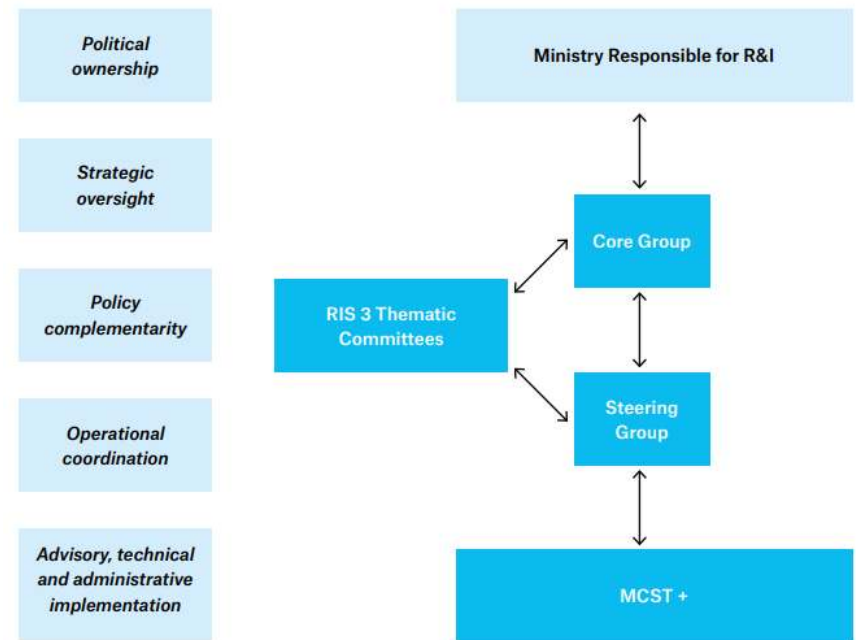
Political ownership

Strategic oversight

Policy complementarity

Operational coordination

Advisory, technical and administrative implementation

Ministry Responsible for R&I

Core Group

RIS 3 Thematic Committees

Steering Group

MCST +